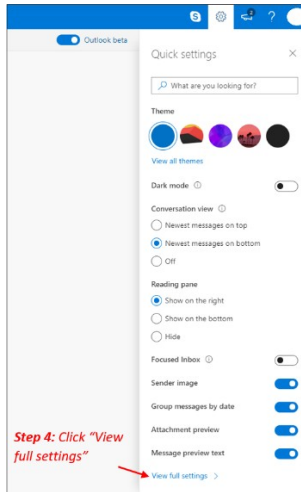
Outlook beta

Quick settings

What are you looking for?

Theme

View all themes

Dark mode

Conversation view

Newest messages on top

Newest messages on bottom

Off

Reading pane

Show on the right

Show on the bottom

Hide

Focused Inbox

Sender image

Group messages by date

Attachment preview

Message preview text

Step 4: Click "View full settings"

View full settings >